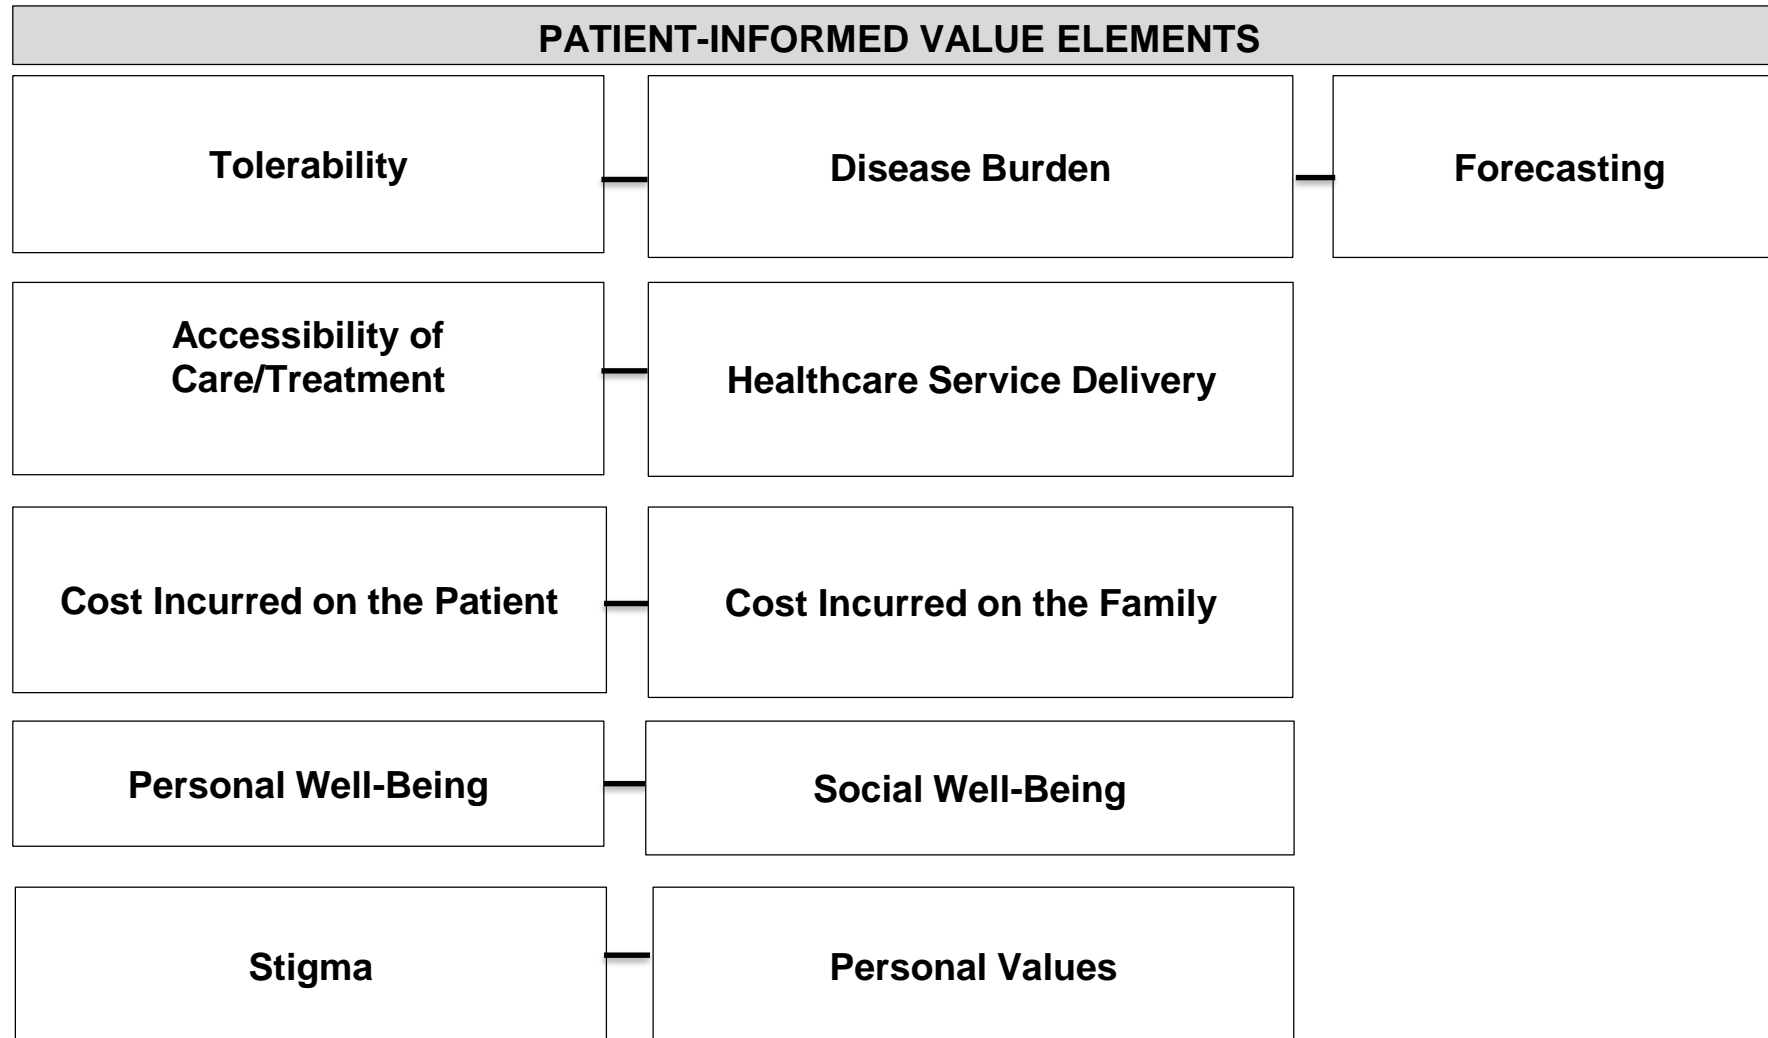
PATIENT-INFORMED VALUE ELEMENTS

Tolerability

Disease Burden

Forecasting

Accessibility of Care/Treatment

Healthcare Service Delivery

Cost Incurred on the Patient

Cost Incurred on the Family

Personal Well-Being

Social Well-Being

Stigma

Personal Values